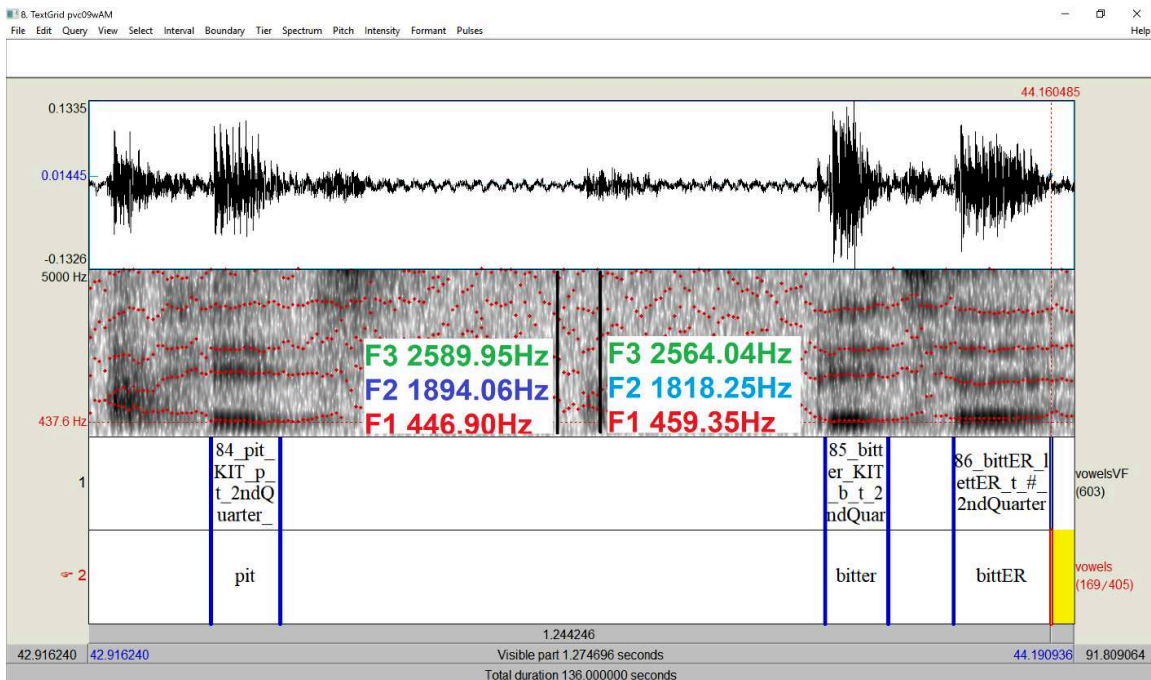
8. TextGrid pvc09wAM
File Edit Query View Select Interval Boundary Tier Spectrum Pitch Intensity Formant Pulses
Help

44.160485
0.1335
0.01445
-0.1326
5000 Hz
437.6 Hz

F3 2589.95Hz
F2 1894.06Hz
F1 446.90Hz

F3 2564.04Hz
F2 1818.25Hz
F1 459.35Hz

1
84_pit_KIT_p_t_2ndQuarter_
85_bitter_KIT_b_t_2ndQuar
86_bittER_lettER_t_#_2ndQuarter
vowelsVF (603)

2
pit
bitter
bittER
vowels (169/405)

1.244246
42.916240 42.916240 Visible part 1.274696 seconds 44.190936 91.809064
Total duration 136.000000 seconds